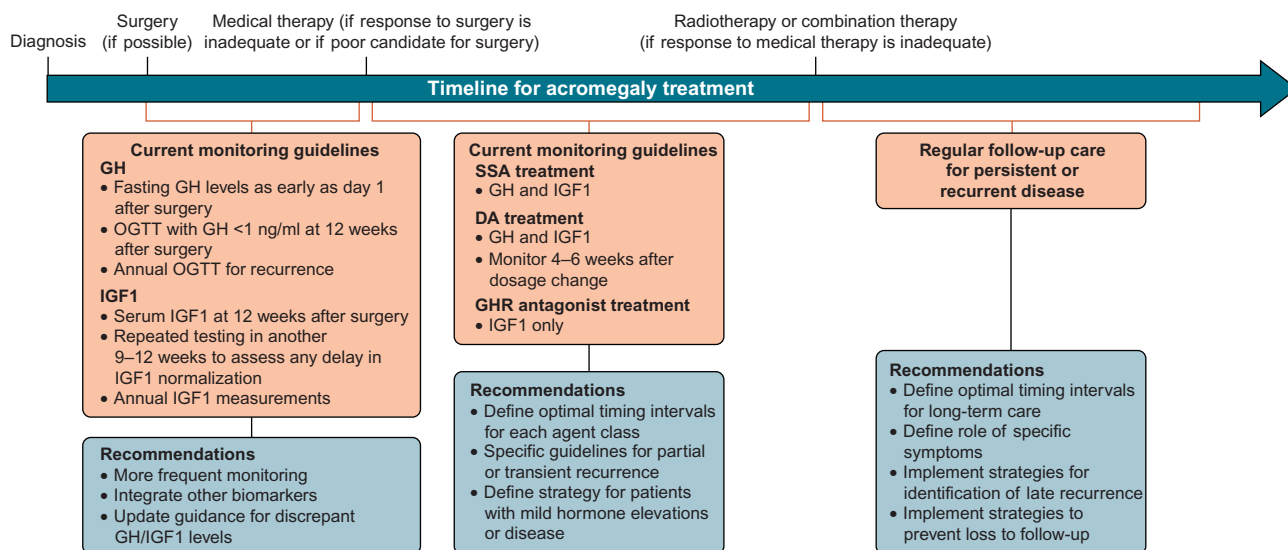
Diagnosis

Surgery (if possible)

Medical therapy (if response to surgery is inadequate or if poor candidate for surgery)

Radiotherapy or combination therapy (if response to medical therapy is inadequate)

Timeline for acromegaly treatment

Current monitoring guidelines
GH
• Fasting GH levels as early as day 1 after surgery
• OGTT with GH <1 ng/ml at 12 weeks after surgery
• Annual OGTT for recurrence
IGF1
• Serum IGF1 at 12 weeks after surgery
• Repeated testing in another 9–12 weeks to assess any delay in IGF1 normalization
• Annual IGF1 measurements

Recommendations
• More frequent monitoring
• Integrate other biomarkers
• Update guidance for discrepant GH/IGF1 levels

Current monitoring guidelines
SSA treatment
• GH and IGF1
DA treatment
• GH and IGF1
• Monitor 4–6 weeks after dosage change
GHR antagonist treatment
• IGF1 only

Recommendations
• Define optimal timing intervals for each agent class
• Specific guidelines for partial or transient recurrence
• Define strategy for patients with mild hormone elevations or disease

Regular follow-up care for persistent or recurrent disease

Recommendations
• Define optimal timing intervals for long-term care
• Define role of specific symptoms
• Implement strategies for identification of late recurrence
• Implement strategies to prevent loss to follow-up